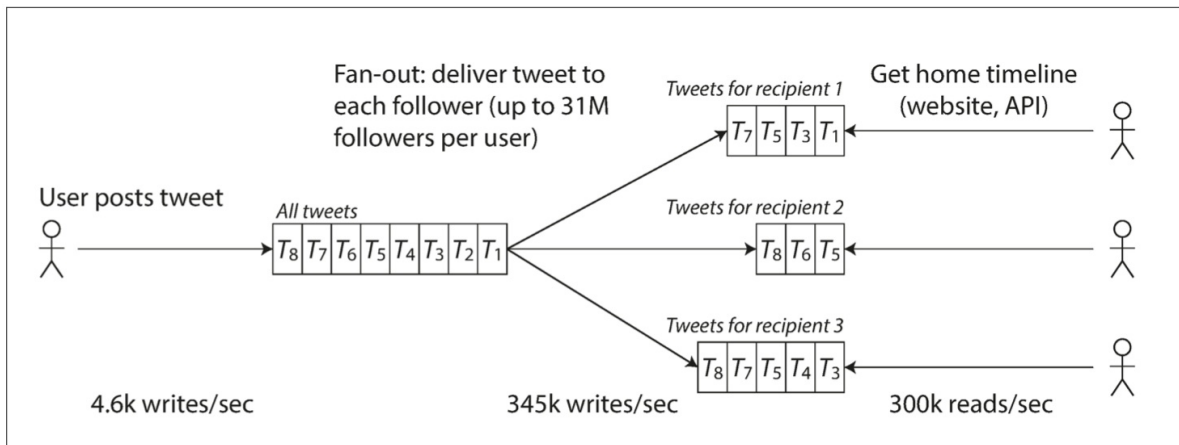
Fan-out: deliver tweet to each follower (up to 31M followers per user)

Tweets for recipient 1

$T_7$ $T_5$ $T_3$ $T_1$

Get home timeline (website, API)

User posts tweet

All tweets

$T_8$ $T_7$ $T_6$ $T_5$ $T_4$ $T_3$ $T_2$ $T_1$

Tweets for recipient 2

$T_8$ $T_6$ $T_5$

Tweets for recipient 3

$T_8$ $T_7$ $T_5$ $T_4$ $T_3$

4.6k writes/sec

345k writes/sec

300k reads/sec